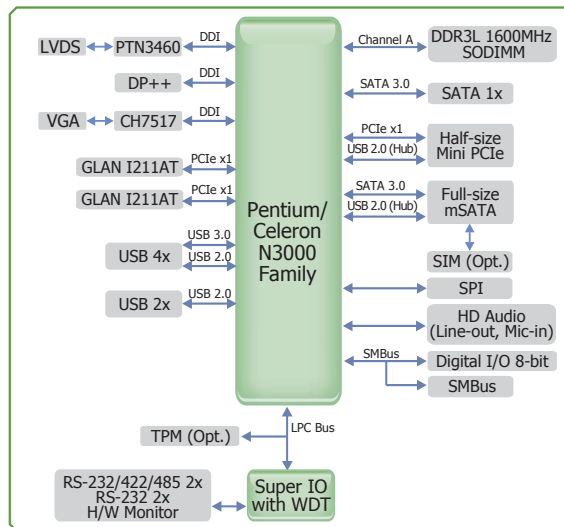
LVDS
PTN3460
DDI
DP++
DDI
VGA
CH7517
DDI
GLAN I211AT
PCIe x1
GLAN I211AT
PCIe x1
USB 4x
USB 3.0
USB 2.0
USB 2x
USB 2.0
Pentium/ Celeron N3000 Family
Channel A
DDR3L 1600MHz SODIMM
SATA 3.0
SATA 1x
PCIe x1
USB 2.0 (Hub)
Half-size Mini PCIe
SATA 3.0
USB 2.0 (Hub)
Full-size mSATA
SIM (Opt.)
SPI
HD Audio (Line-out, Mic-in)
SMBus
Digital I/O 8-bit
SMBus
TPM (Opt.)
LPC Bus
RS-232/422/485 2x
RS-232 2x
H/W Monitor
Super IO with WDT